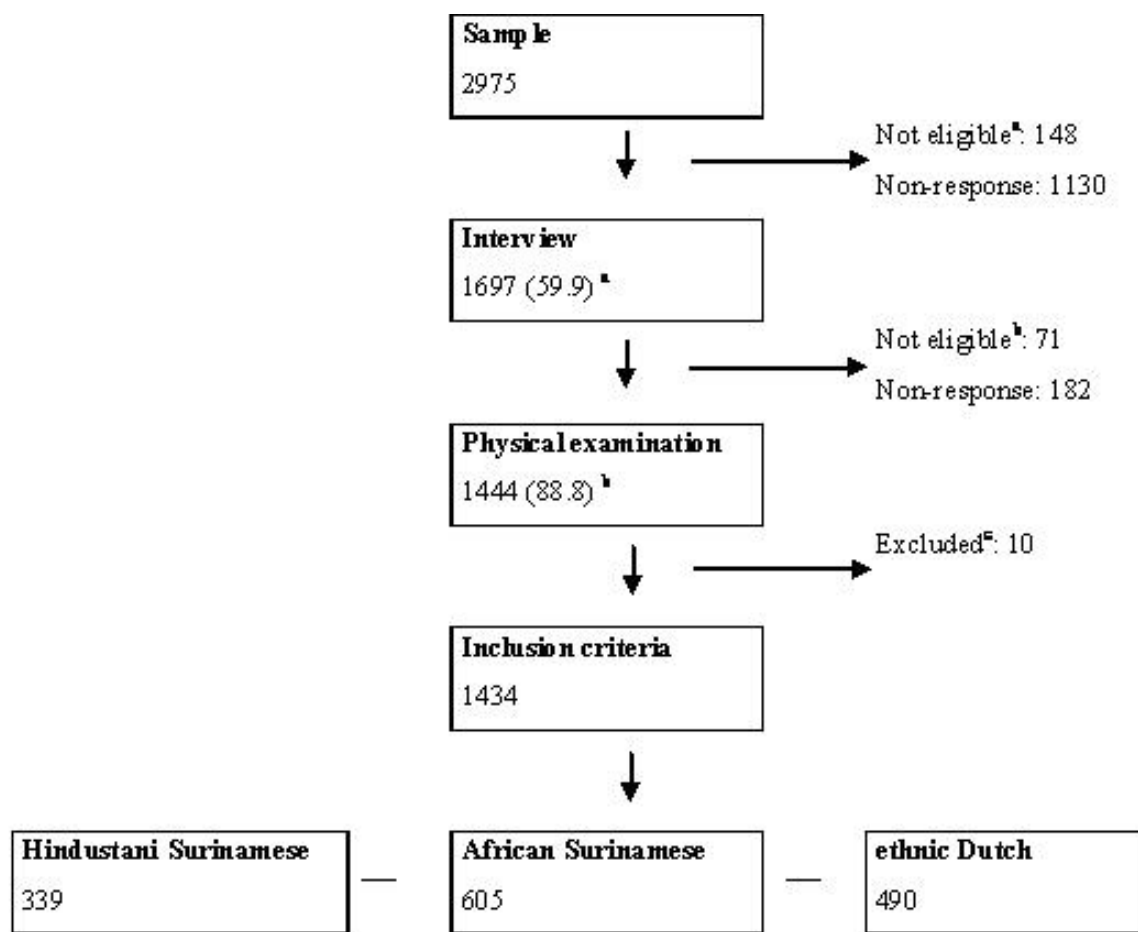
Sample
2975

Not eligible$^{a}$: 148
Non-response: 1130

Interview
1697 (59.9)$^{a}$

Not eligible$^{b}$: 71
Non-response: 182

Physical examination
1444 (88.8)$^{b}$

Excluded$^{c}$: 10

Inclusion criteria
1434

Hindustani Surinamese
339

African Surinamese
605

ethnic Dutch
490